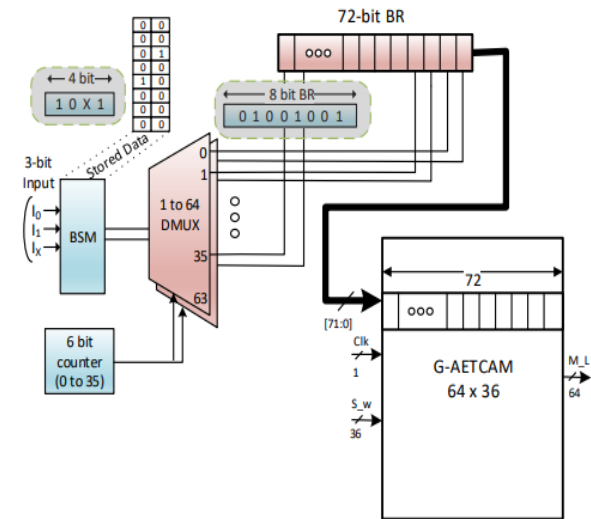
72-bit BR

ooo

| 0 | 0 |
|---|---|
| 0 | 0 |
| 0 | 1 |
| 0 | 0 |
| 1 | 0 |
| 0 | 0 |
| 0 | 0 |
| 0 | 0 |

4 bit

1 0 X 1

8 bit BR

0 1 0 0 1 0 0 1

Stored Data

3-bit Input

$I_0$

$I_1$

$I_X$

BSM

0

1

1 to 64 DMUX

35

63

6 bit counter (0 to 35)

72

ooo

[71:0]

Clk

1

G-AETCAM 64 x 36

M_L

64

S_w

36